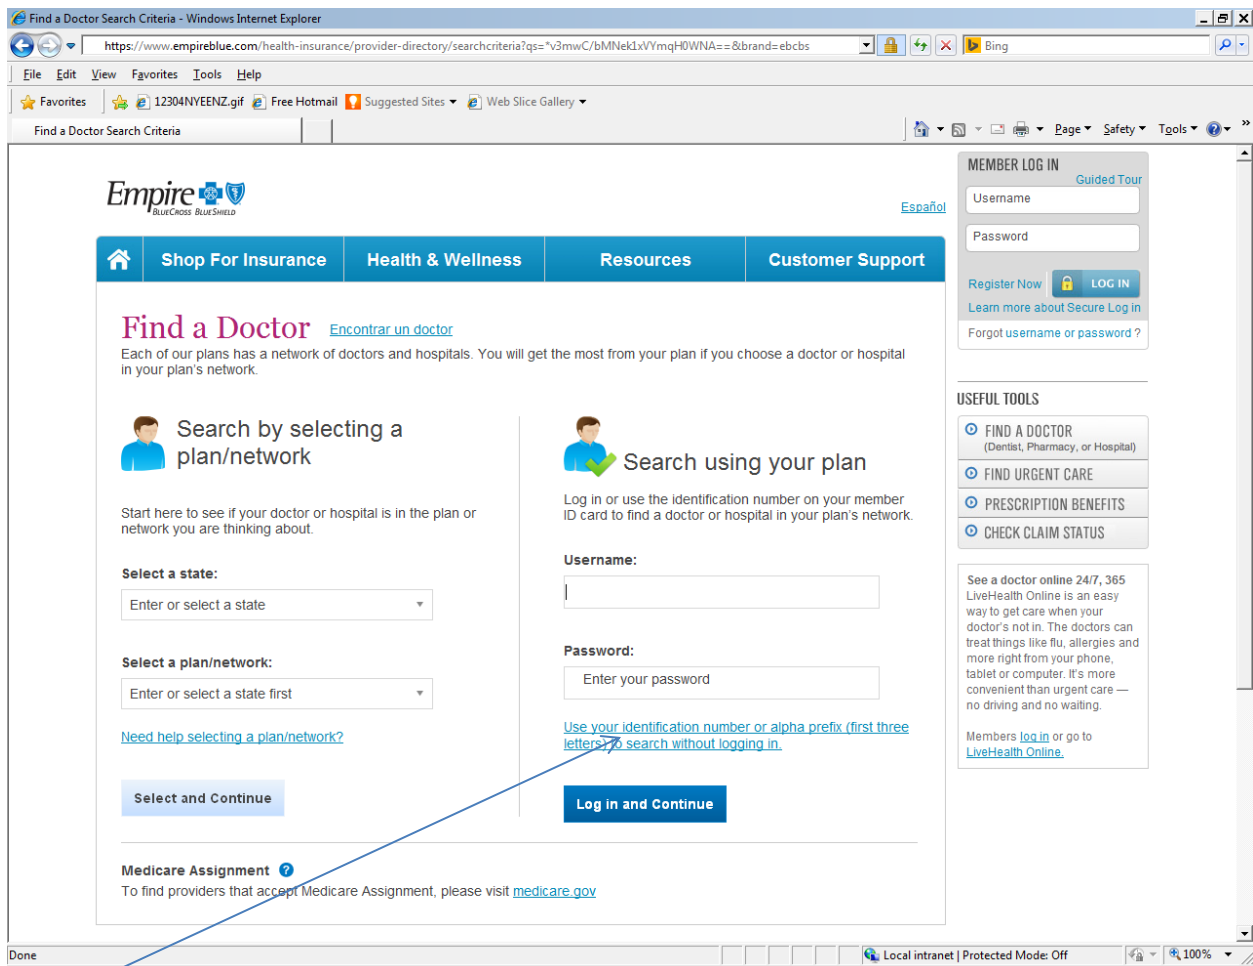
Find a Doctor Search Criteria - Windows Internet Explorer

https://www.empireblue.com/health-insurance/provider-directory/searchcriteria?qs=*v3mwC/bMNek1xVYmqH0WNA==&brand=ebcbs

Bing

File Edit View Favorites Tools Help

Favorites 12304NYEENZ.gif Free Hotmail Suggested Sites Web Slice Gallery

Find a Doctor Search Criteria

Page Safety Tools

Empire BlueCross BlueShield

Español

Shop For Insurance | Health & Wellness | Resources | Customer Support

Find a Doctor Encontrar un doctor

Each of our plans has a network of doctors and hospitals. You will get the most from your plan if you choose a doctor or hospital in your plan's network.

Search by selecting a plan/network

Start here to see if your doctor or hospital is in the plan or network you are thinking about.

Select a state:

Enter or select a state

Select a plan/network:

Enter or select a state first

Need help selecting a plan/network?

Select and Continue

Search using your plan

Log in or use the identification number on your member ID card to find a doctor or hospital in your plan's network.

Username:

Password:

Enter your password

Use your identification number or alpha prefix (first three letters) to search without logging in.

Log in and Continue

Medicare Assignment

To find providers that accept Medicare Assignment, please visit medicare.gov

MEMBER LOG IN

Guided Tour

Username

Password

Register Now LOG IN

Learn more about Secure Log in

Forgot username or password ?

USEFUL TOOLS

FIND A DOCTOR (Dentist, Pharmacy, or Hospital)

FIND URGENT CARE

PRESCRIPTION BENEFITS

CHECK CLAIM STATUS

See a doctor online 24/7, 365 LiveHealth Online is an easy way to get care when your doctor's not in. The doctors can treat things like flu, allergies and more right from your phone, tablet or computer. It's more convenient than urgent care — no driving and no waiting.

Members log in or go to LiveHealth Online.

Done

Local intranet | Protected Mode: Off

100%